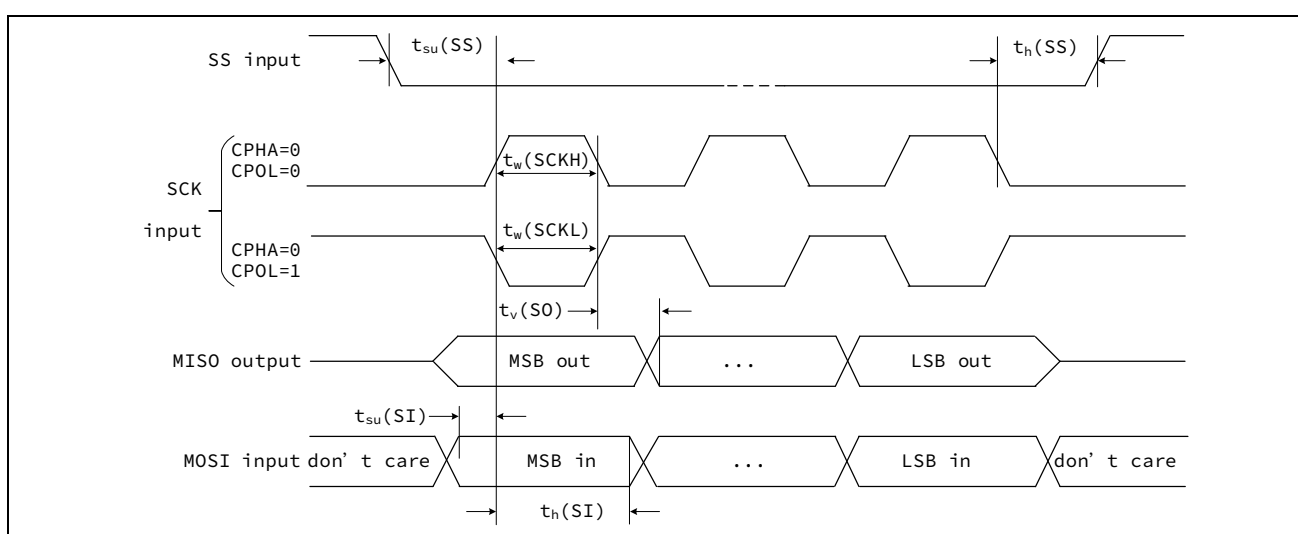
SS input

$t_{su}(SS)$

$t_h(SS)$

SCK input

CPHA=0
CPOL=0

$t_w(SCKH)$

CPHA=0
CPOL=1

$t_w(SCKL)$

$t_v(SO)$

MISO output

MSB out

...

LSB out

$t_{su}(SI)$

MOSI input

don’ t care

MSB in

...

LSB in

don’ t care

$t_h(SI)$